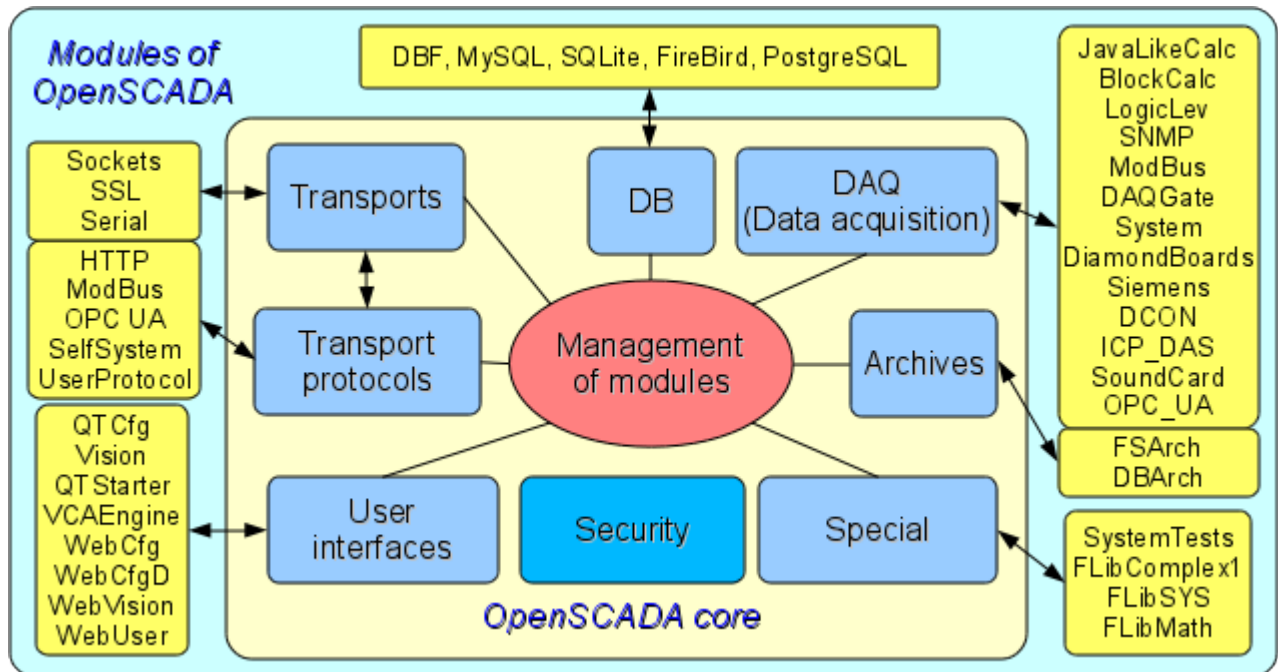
Modules of OpenSCADA

DBF, MySQL, SQLite, FireBird, PostgreSQL

JavaLikeCalc
BlockCalc
LogicLev
SNMP
ModBus
DAQGate
System
DiamondBoards
Siemens
DCON
ICP_DAS
SoundCard
OPC_UA

Sockets
SSL
Serial

Transports

DB

DAQ
(Data acquisition)

HTTP
ModBus
OPC UA
SelfSystem
UserProtocol

Transport protocols

Management of modules

Archives

FSArch
DBArch

QTCfg
Vision
QTStarter
VCAEngine
WebCfg
WebCfgD
WebVision
WebUser

User interfaces

Security

Special

SystemTests
FLibComplex1
FLibSYS
FLibMath

OpenSCADA core